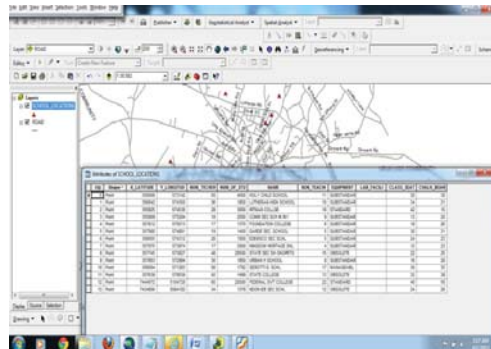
Publisher ▾ Geostatistical Analyst ▾ Spatial Analyst ▾

Layer: ROAD

Editor ▾

Georeferencing ▾

Layers
SCHOOL_LOCATIONS
ROAD

Attributes of SCHOOL_LOCATIONS

| FID | Shape * | X_LATITUDE | Y_LONGITUD | NUM_TEC | NUM_OF_STU | NAME | NON_TEACH | EQUIPMENT | LAB_FACILI | CLASS_ROO | CHALK_BOAR |
|---|---|---|---|---|---|---|---|---|---|---|---|
| 0 | Point | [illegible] | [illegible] | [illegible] | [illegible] | HOLY CHILD SCHOOL | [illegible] | SUBSTANDAR | | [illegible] | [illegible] |
| 1 | Point | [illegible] | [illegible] | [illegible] | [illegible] | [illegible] | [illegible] | SUBSTANDAR | | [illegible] | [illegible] |
| 2 | Point | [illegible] | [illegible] | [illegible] | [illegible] | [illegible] COLLEGE | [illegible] | STANDARD | | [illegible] | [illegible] |
| 3 | Point | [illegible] | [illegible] | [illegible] | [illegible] | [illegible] | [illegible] | SUBSTANDAR | | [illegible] | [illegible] |
| 4 | Point | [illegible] | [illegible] | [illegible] | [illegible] | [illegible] COLLEGE | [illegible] | SUBSTANDAR | | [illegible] | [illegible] |
| 5 | Point | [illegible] | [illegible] | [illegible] | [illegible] | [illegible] | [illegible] | SUBSTANDAR | | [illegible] | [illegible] |
| 6 | Point | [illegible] | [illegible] | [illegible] | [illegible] | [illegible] | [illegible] | SUBSTANDAR | | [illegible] | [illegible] |
| 7 | Point | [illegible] | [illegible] | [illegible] | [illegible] | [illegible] | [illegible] | SUBSTANDAR | | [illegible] | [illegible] |
| 8 | Point | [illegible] | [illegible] | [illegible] | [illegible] | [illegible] | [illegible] | INADEQUATE | | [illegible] | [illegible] |
| 9 | Point | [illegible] | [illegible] | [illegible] | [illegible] | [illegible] | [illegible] | SUBSTANDAR | | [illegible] | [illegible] |
| 10 | Point | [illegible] | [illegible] | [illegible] | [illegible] | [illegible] | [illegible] | INADEQUATE | | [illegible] | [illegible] |
| 11 | Point | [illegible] | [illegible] | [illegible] | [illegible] | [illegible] | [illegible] | SUBSTANDAR | | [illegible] | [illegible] |
| 12 | Point | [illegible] | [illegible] | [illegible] | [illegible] | FEDERAL GOVT COLLEGE | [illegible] | STANDARD | | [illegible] | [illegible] |
| 13 | Point | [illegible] | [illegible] | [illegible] | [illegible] | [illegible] | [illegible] | INADEQUATE | | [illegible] | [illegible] |

Display Source Selection